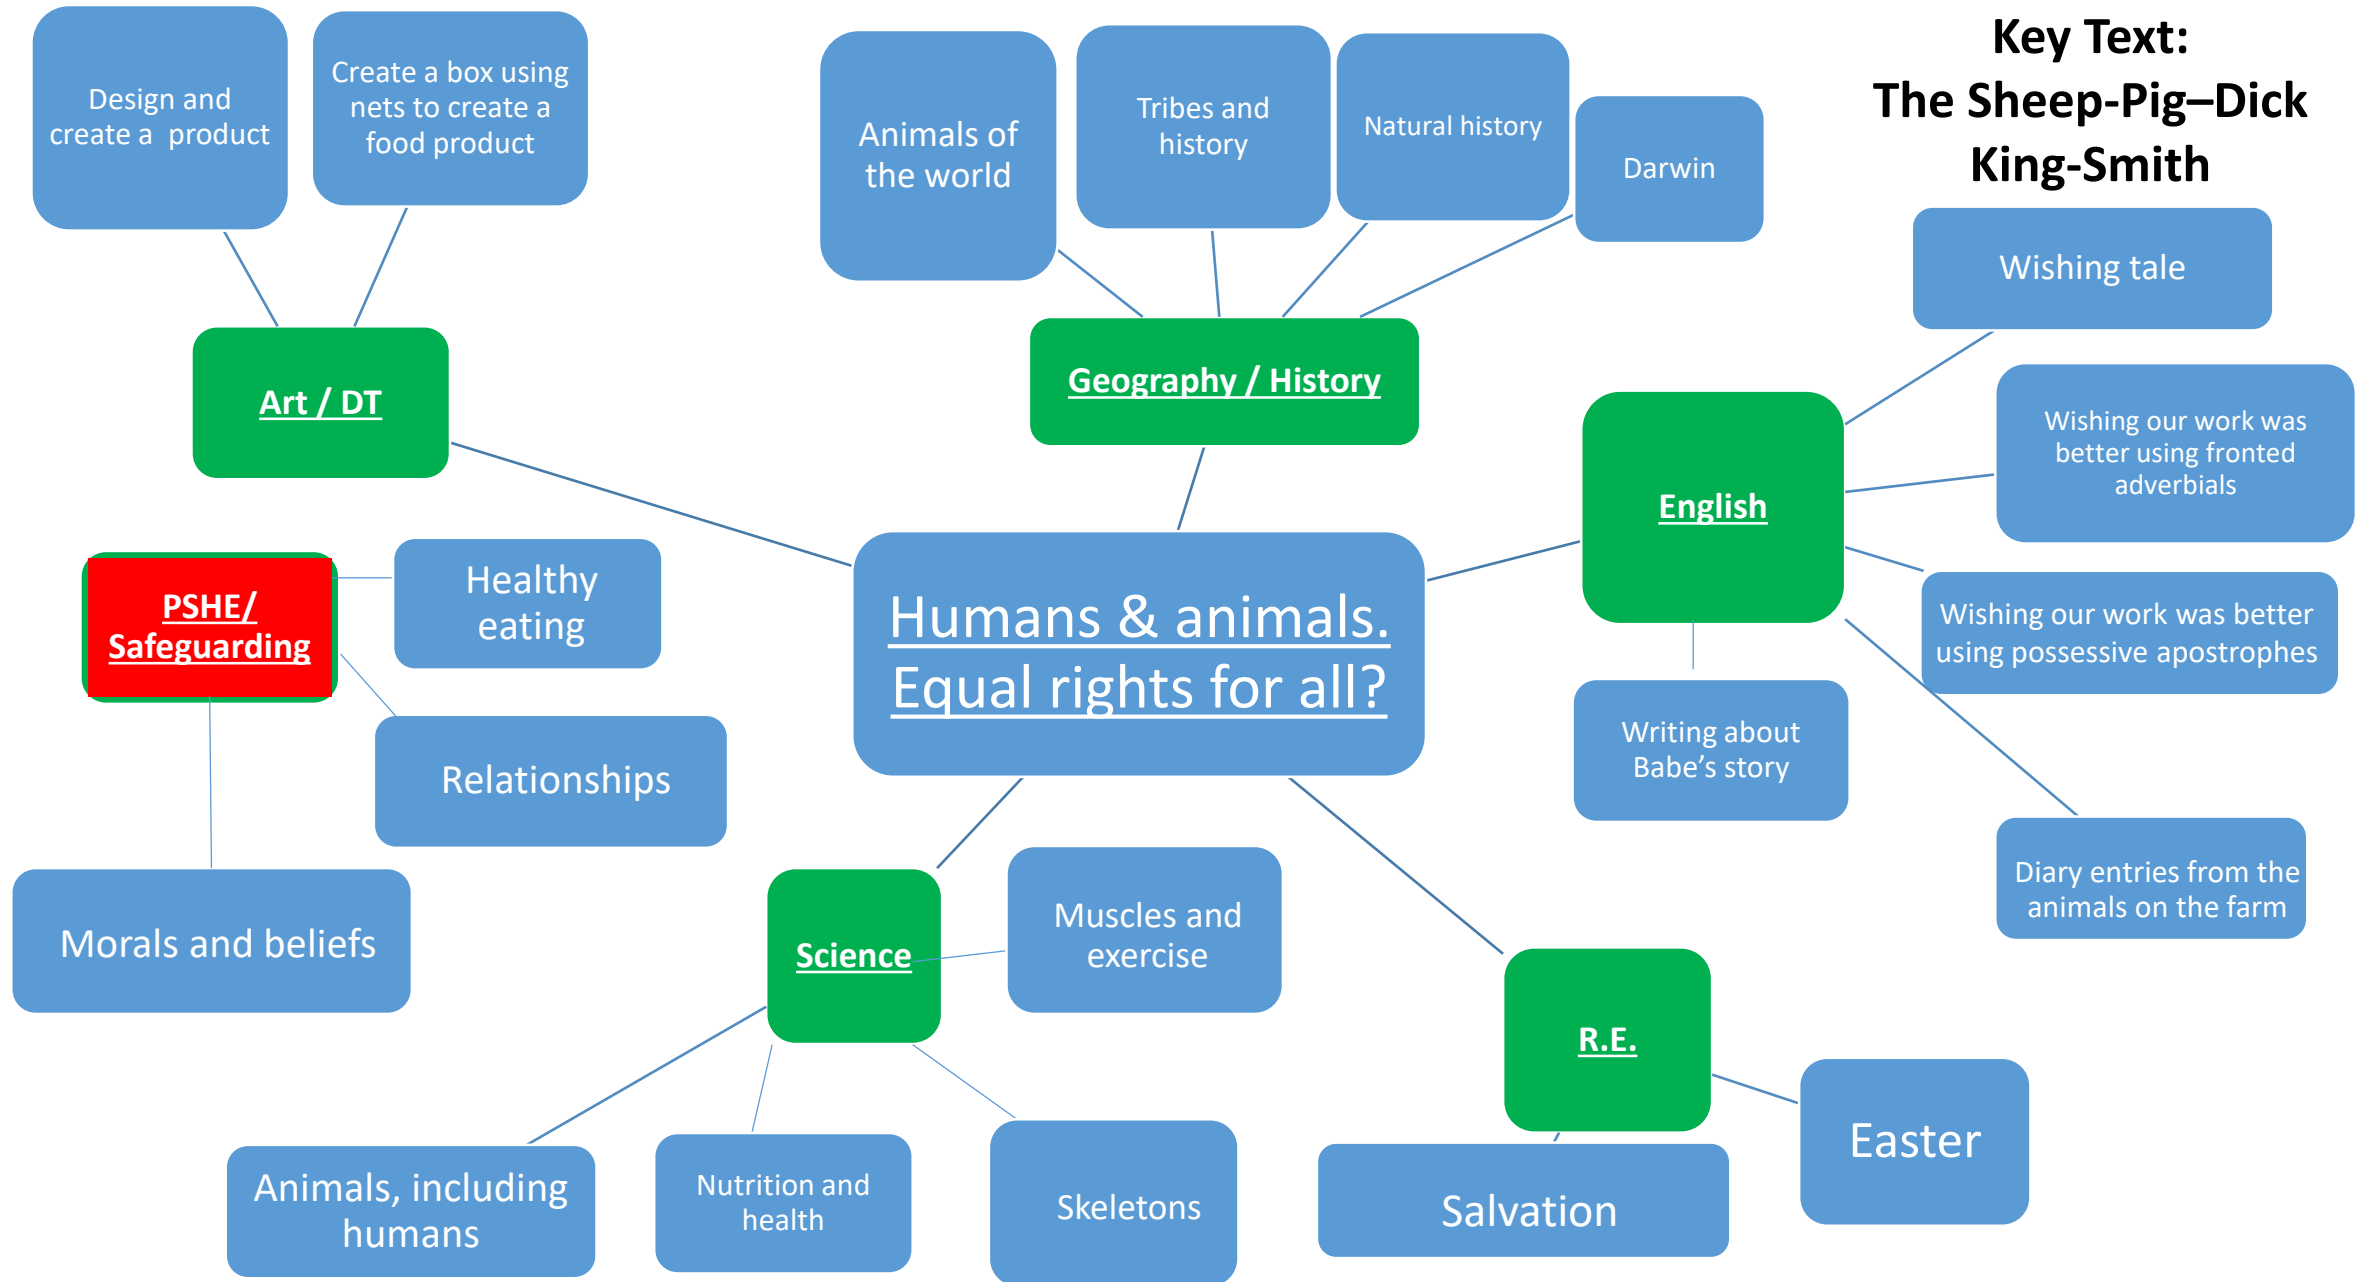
Design and create a product

Create a box using nets to create a food product

Animals of the world

Tribes and history

Natural history

Darwin

Key Text:
The Sheep-Pig–Dick King-Smith

Wishing tale

Art / DT

Geography / History

English

Wishing our work was better using fronted adverbials

PSHE/ Safeguarding

Healthy eating

Humans & animals. Equal rights for all?

Wishing our work was better using possessive apostrophes

Relationships

Writing about Babe's story

Diary entries from the animals on the farm

Morals and beliefs

Science

Muscles and exercise

R.E.

Easter

Animals, including humans

Nutrition and health

Skeletons

Salvation